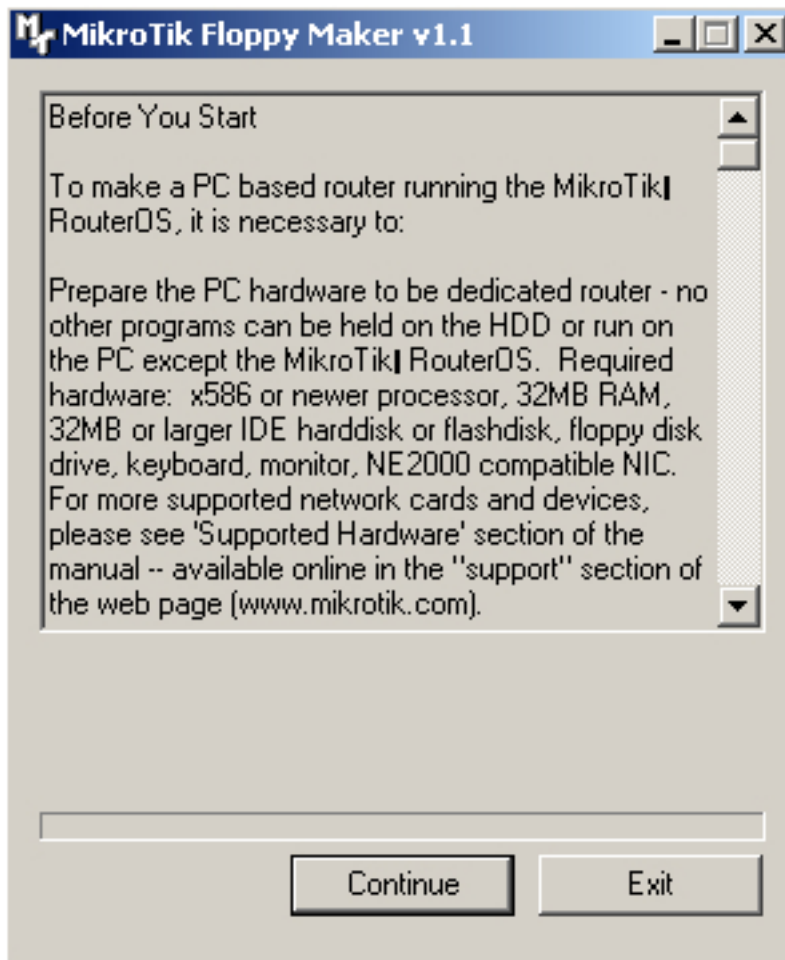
MikroTik Floppy Maker v1.1

Before You Start

To make a PC based router running the MikroTik RouterOS, it is necessary to:

Prepare the PC hardware to be dedicated router - no other programs can be held on the HDD or run on the PC except the MikroTik RouterOS. Required hardware: x586 or newer processor, 32MB RAM, 32MB or larger IDE harddisk or flashdisk, floppy disk drive, keyboard, monitor, NE2000 compatible NIC. For more supported network cards and devices, please see 'Supported Hardware' section of the manual -- available online in the "support" section of the web page (www.mikrotik.com).

Continue

Exit